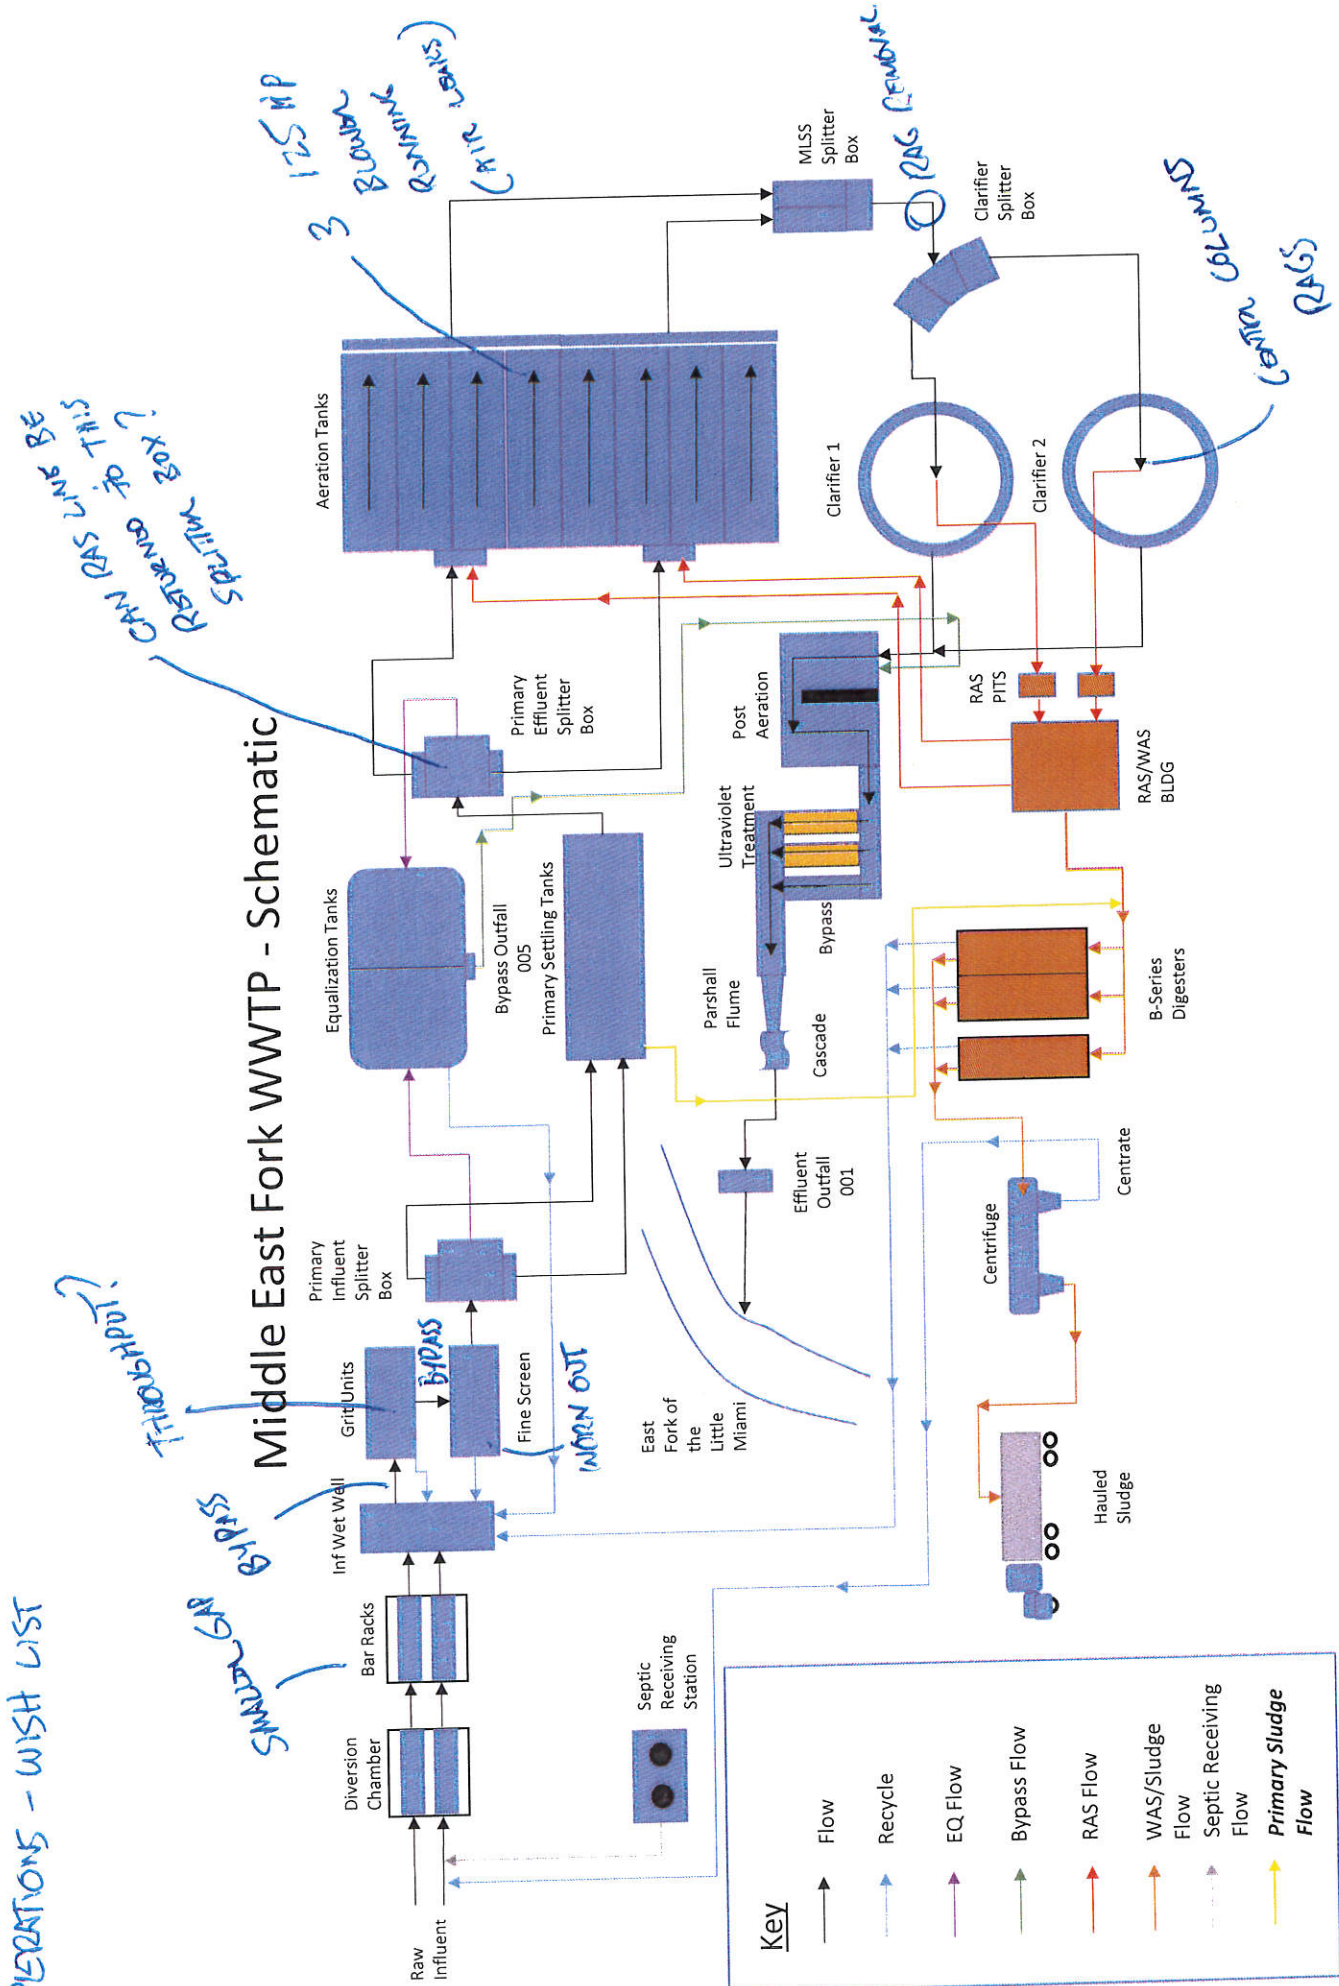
ERATIONS - WISH LIST

Middle East Fork WWTP - Schematic

Raw Influent

Diversion Chamber

Bar Racks

SMALLER GAP

Inf Wet Well

BYPASS

Grit Units

THROUGHPUT?

BYPASS

Fine Screen

WORN OUT

Primary Influent Splitter Box

Equalization Tanks

Bypass Outfall 005

Primary Settling Tanks

Primary Effluent Splitter Box

CAN RAS LINE BE RETURNED TO THIS SPLITTING BOX?

Aeration Tanks

3 125 HP BLOWER RUNNING (CRIT LEAKS)

MLSS Splitter Box

RAG REMOVAL

Clarifier Splitter Box

Clarifier 1

Clarifier 2

CENTER COLUMNS RAGS

RAS PITS

RAS/WAS BLDG

Post Aeration

Ultraviolet Treatment

Bypass

Parshall Flume

Cascade

Effluent Outfall 001

East Fork of the Little Miami

B-Series Digesters

Centrate

Centrifuge

Hauled Sludge

Septic Receiving Station

Key

Flow

Recycle

EQ Flow

Bypass Flow

RAS Flow

WAS/Sludge Flow

Septic Receiving Flow

Primary Sludge Flow